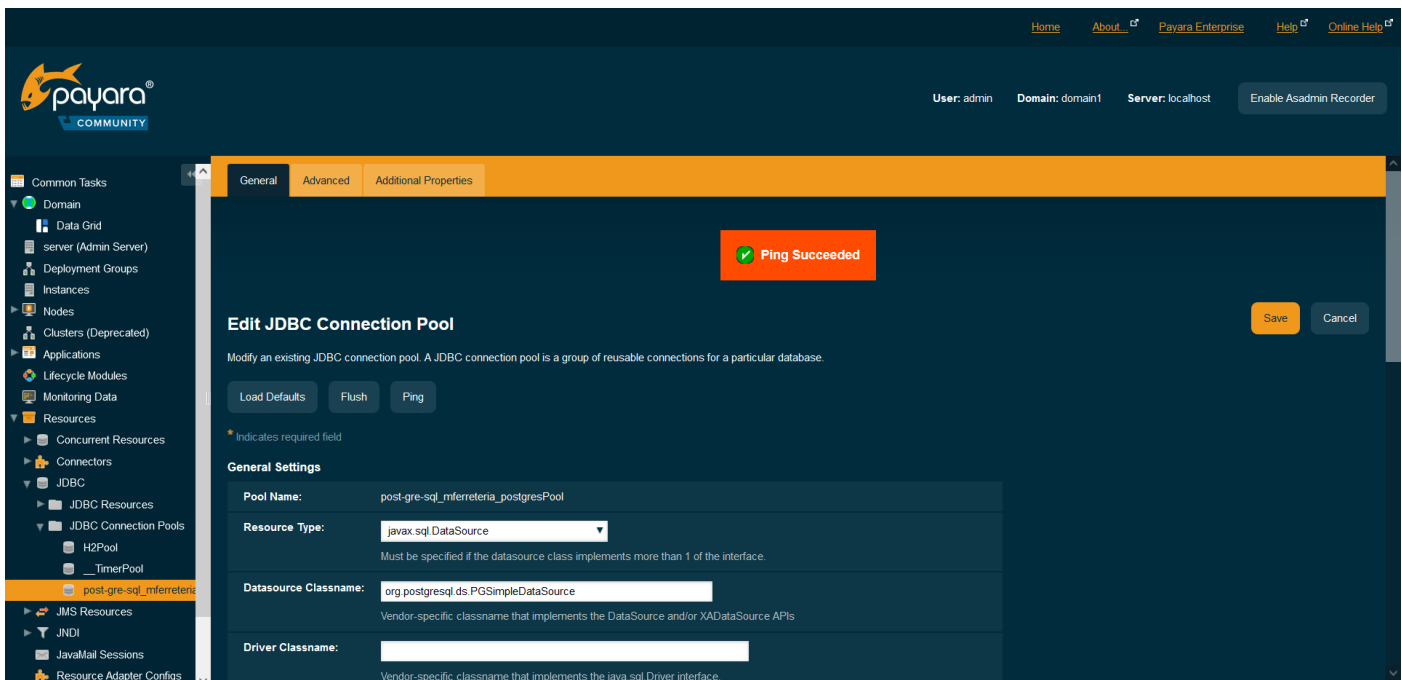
Home About... Payara Enterprise Help Online Help

payara® COMMUNITY

User: admin Domain: domain1 Server: localhost Enable Asadmin Recorder

Common Tasks
Domain
Data Grid
server (Admin Server)
Deployment Groups
Instances
Nodes
Clusters (Deprecated)
Applications
Lifecycle Modules
Monitoring Data
Resources
Concurrent Resources
Connectors
JDBC
JDBC Resources
JDBC Connection Pools
H2Pool
__TimerPool
post-gre-sql_mferreteria
JMS Resources
JNDI
JavaMail Sessions
Resource Adapter Configs

General Advanced Additional Properties

Ping Succeeded

Edit JDBC Connection Pool

Save Cancel

Modify an existing JDBC connection pool. A JDBC connection pool is a group of reusable connections for a particular database.

Load Defaults Flush Ping

* Indicates required field

General Settings

Pool Name: post-gre-sql_mferreteria_postgresPool

Resource Type: javax.sql.DataSource
Must be specified if the datasource class implements more than 1 of the interface.

Datasource Classname: org.postgresql.ds.PGSimpleDataSource
Vendor-specific classname that implements the DataSource and/or XADataSource APIs

Driver Classname:
Vendor-specific classname that implements the java.sql.Driver interface.